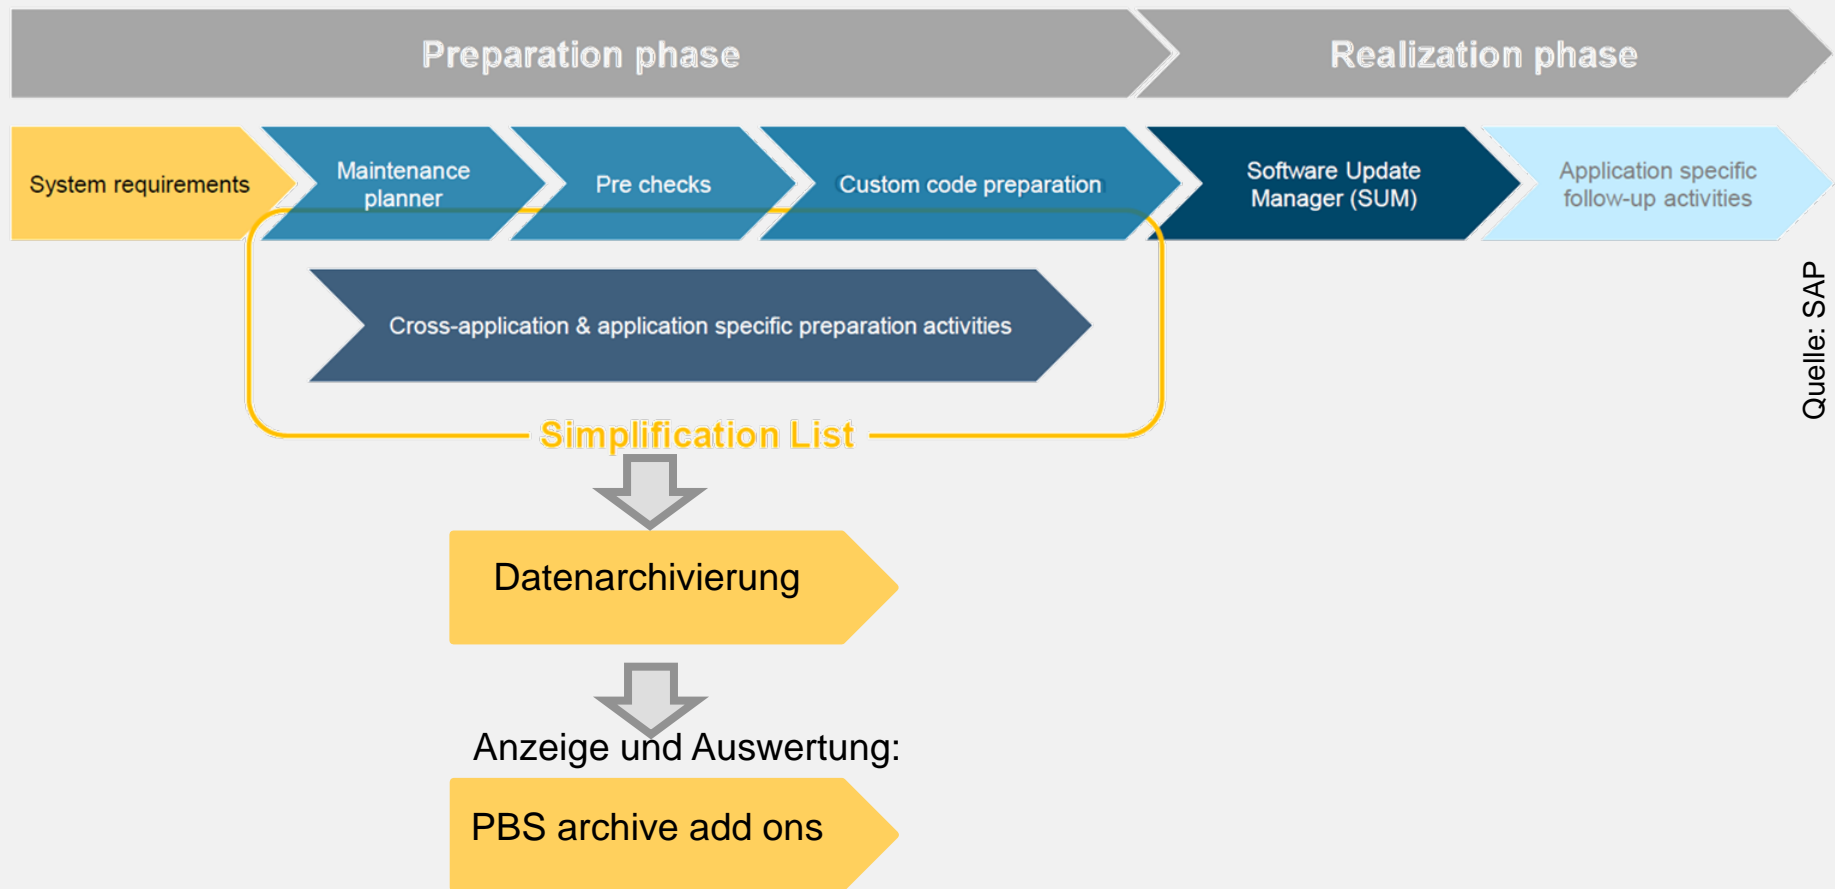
Preparation phase

Realization phase

System requirements

Maintenance planner

Pre checks

Custom code preparation

Software Update Manager (SUM)

Application specific follow-up activities

Cross-application & application specific preparation activities

Simplification List

Datenarchivierung

Anzeige und Auswertung:

PBS archive add ons

Quelle: SAP